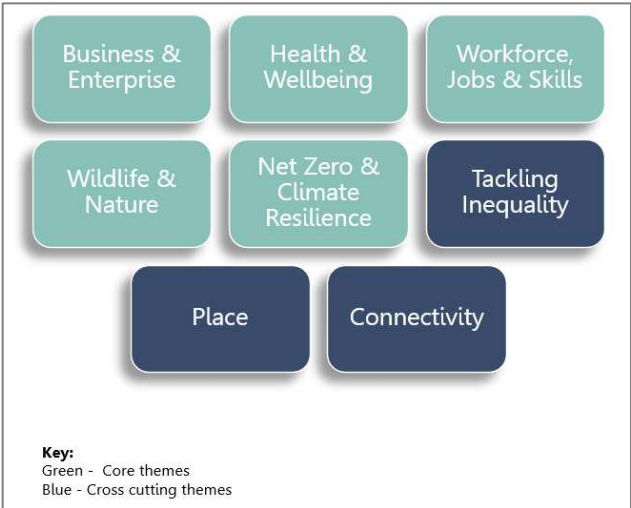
Business & Enterprise

Health & Wellbeing

Workforce, Jobs & Skills

Wildlife & Nature

Net Zero & Climate Resilience

Tackling Inequality

Place

Connectivity

**Key:**
Green - Core themes
Blue - Cross cutting themes